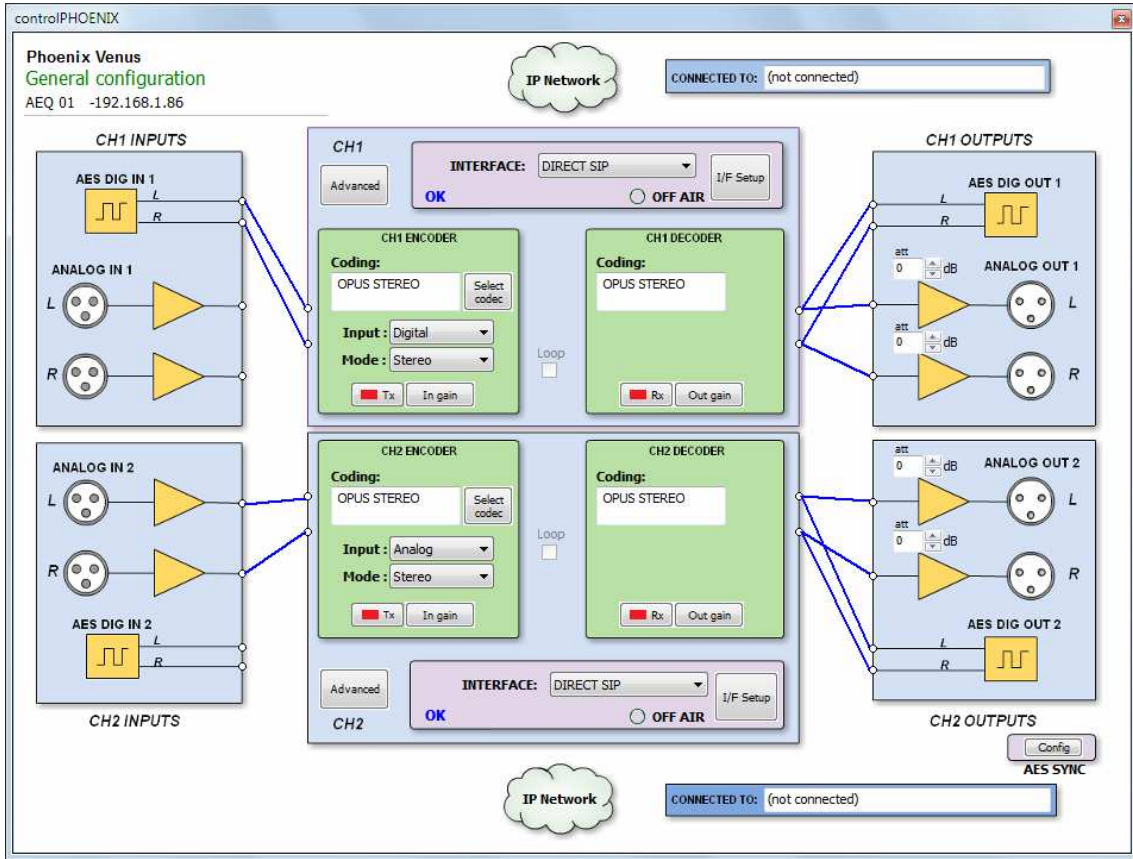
controlPHOENIX

Phoenix Venus
General configuration
AEQ 01 -192.168.1.86

IP Network

CONNECTED TO: (not connected)

CH1 INPUTS

AES DIG IN 1
L
R

ANALOG IN 1
L
R

CH1

Advanced

INTERFACE: DIRECT SIP
I/F Setup
OK
OFF AIR

CH1 ENCODER
Coding:
OPUS STEREO
Select codec
Input : Digital
Mode : Stereo
Tx
In gain

Loop

CH1 DECODER
Coding:
OPUS STEREO
Rx
Out gain

CH1 OUTPUTS

AES DIG OUT 1
L
R

att
0
dB
ANALOG OUT 1
L
att
0
dB
R

ANALOG IN 2
L
R

AES DIG IN 2
L
R

CH2 INPUTS

CH2 ENCODER
Coding:
OPUS STEREO
Select codec
Input : Analog
Mode : Stereo
Tx
In gain

Loop

CH2 DECODER
Coding:
OPUS STEREO
Rx
Out gain

Advanced

INTERFACE: DIRECT SIP
I/F Setup
OK
OFF AIR
CH2

att
0
dB
ANALOG OUT 2
L
att
0
dB
R

AES DIG OUT 2
L
R

CH2 OUTPUTS

Config
AES SYNC

IP Network

CONNECTED TO: (not connected)